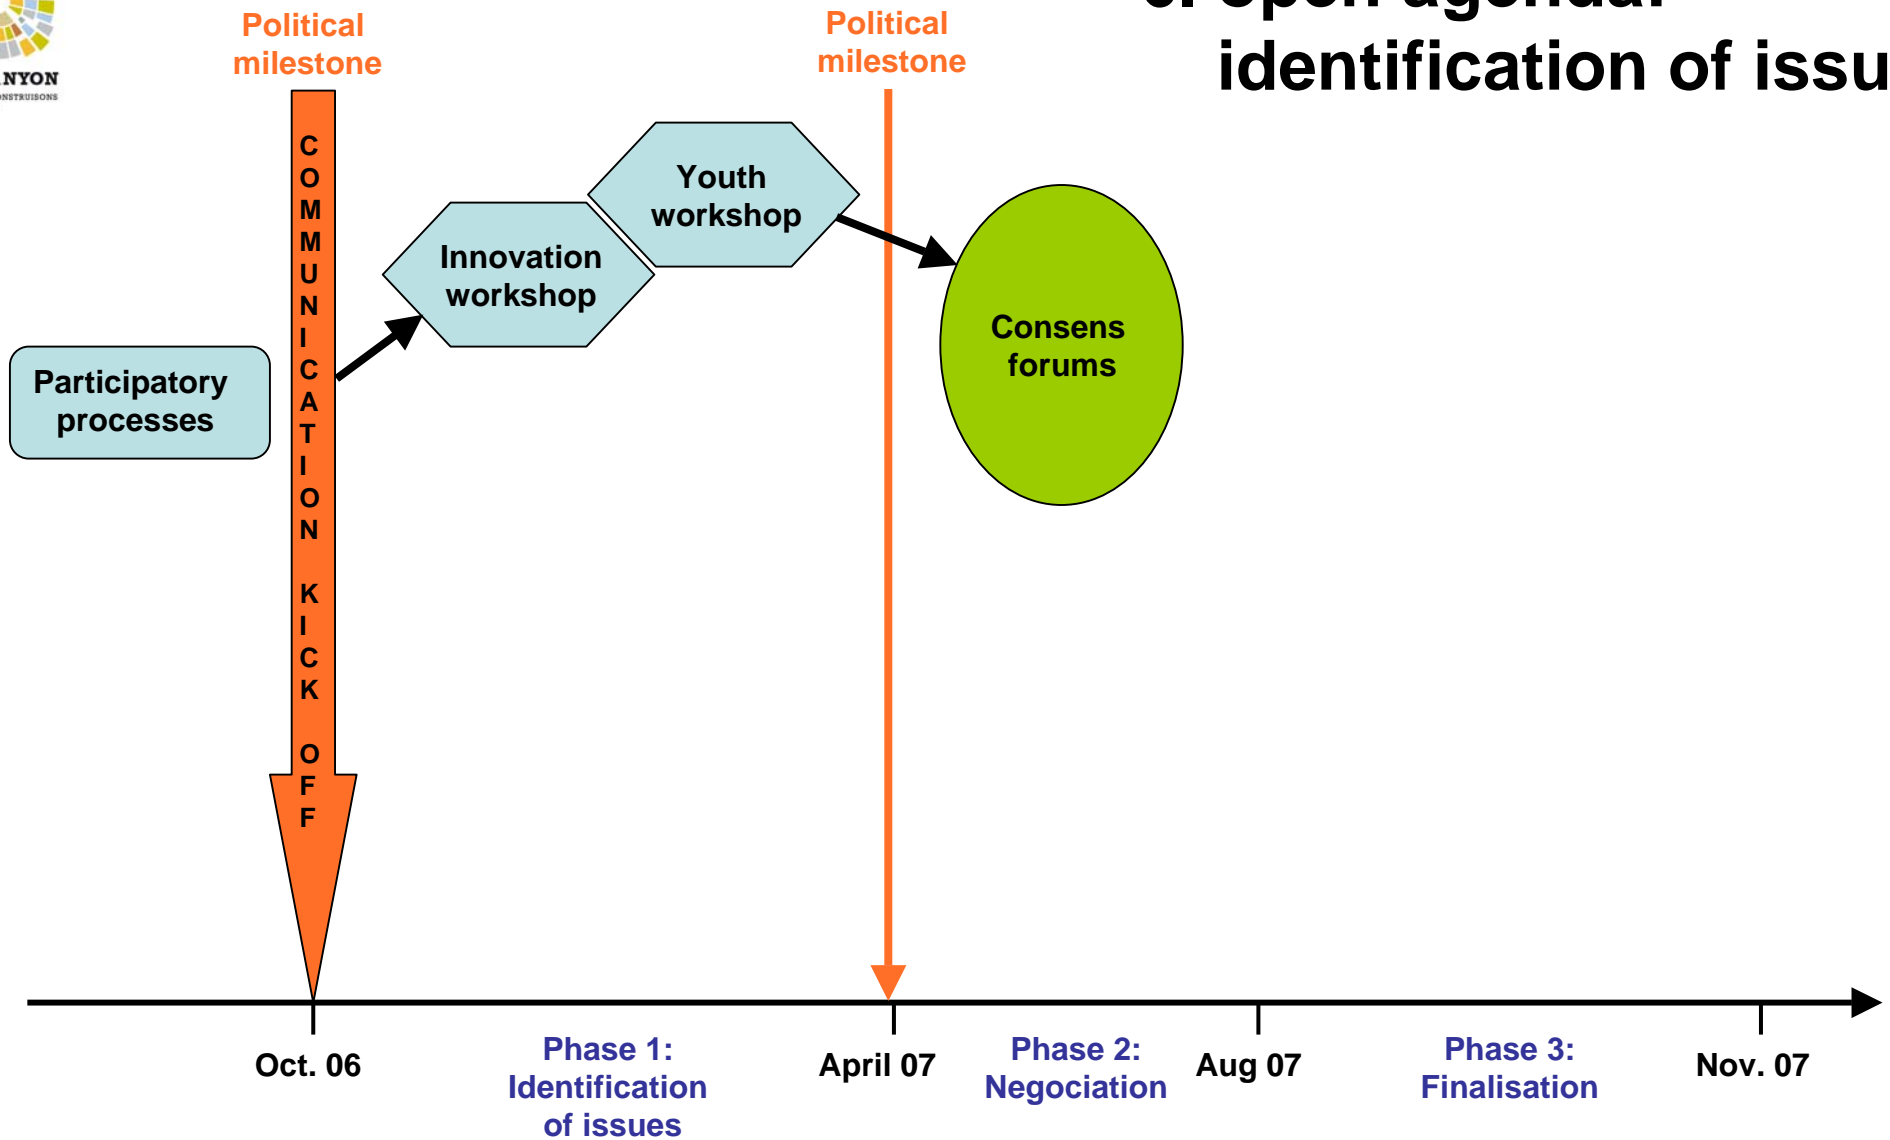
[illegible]
identification of issu

NYON
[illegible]

Political milestone

Political milestone

COMMUNICATION KICK OFF

Participatory processes

Innovation workshop

Youth workshop

Consens forums

Oct. 06

Phase 1: Identification of issues

April 07

Phase 2: Negociation

Aug 07

Phase 3: Finalisation

Nov. 07